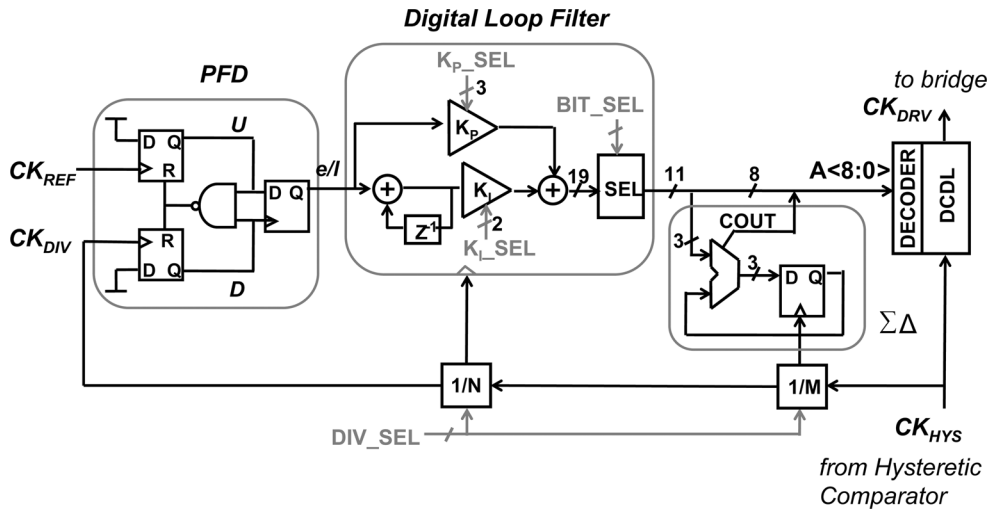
Digital Loop Filter

PFD

$K_P$_SEL

3

to bridge

$CK_{DRV}$

BIT_SEL

U

D Q

R

D Q

e/l

$K_P$

$CK_{REF}$

$K_I$

19

SEL

11

8

A<8:0>

DECODER

DCDL

$Z^{-1}$

2

$K_I$_SEL

COUT

$CK_{DIV}$

R

D Q

3

3

D Q

D

$\Sigma\Delta$

1/N

1/M

DIV_SEL

$CK_{HYS}$

from Hysteretic Comparator